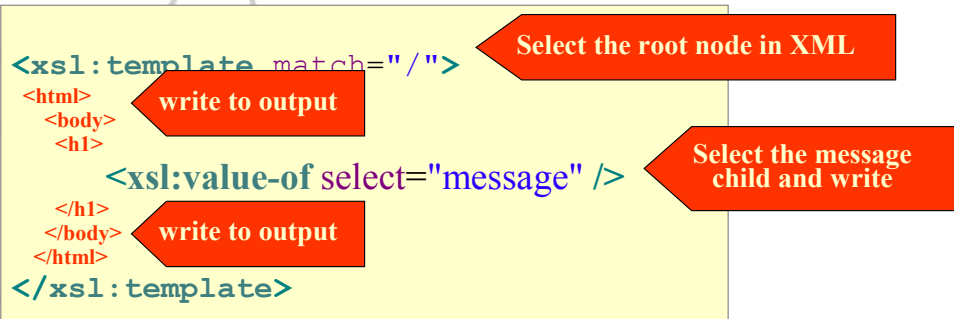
<xsl:template match="/">

Select the root node in XML

<html>
<body>
<h1>

write to output

<xsl:value-of select="message" />

Select the message child and write

</h1>
</body>
</html>

write to output

</xsl:template>